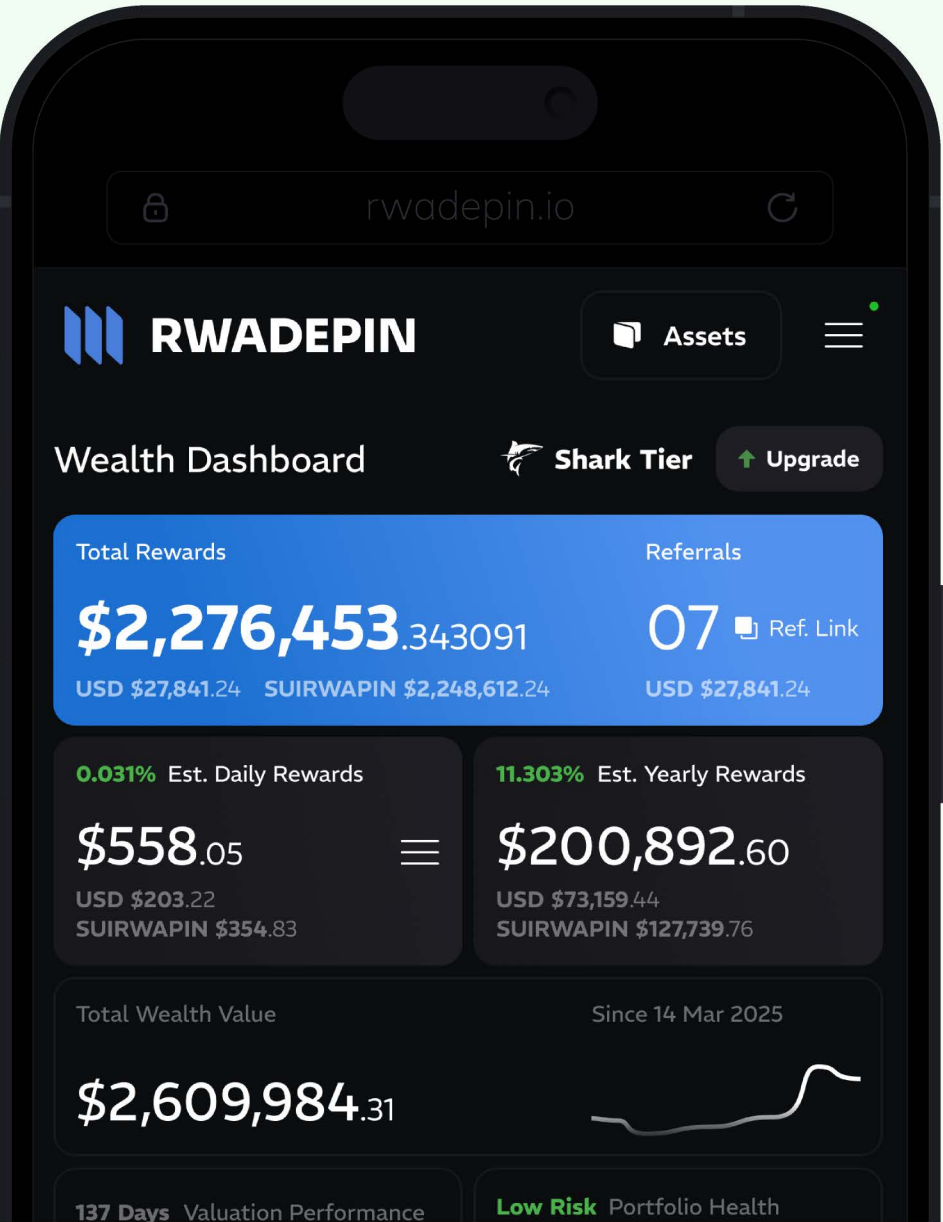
rwadepin.io

RWADEPIN

Assets

Wealth Dashboard

Shark Tier

Upgrade

Total Rewards

$2,276,453.343091

USD $27,841.24 SUIRWAPIN $2,248,612.24

Referrals

07

Ref. Link

USD $27,841.24

0.031% Est. Daily Rewards

$558.05

USD $203.22
SUIRWAPIN $354.83

11.303% Est. Yearly Rewards

$200,892.60

USD $73,159.44
SUIRWAPIN $127,739.76

Total Wealth Value

Since 14 Mar 2025

$2,609,984.31

137 Days Valuation Performance

Low Risk Portfolio Health